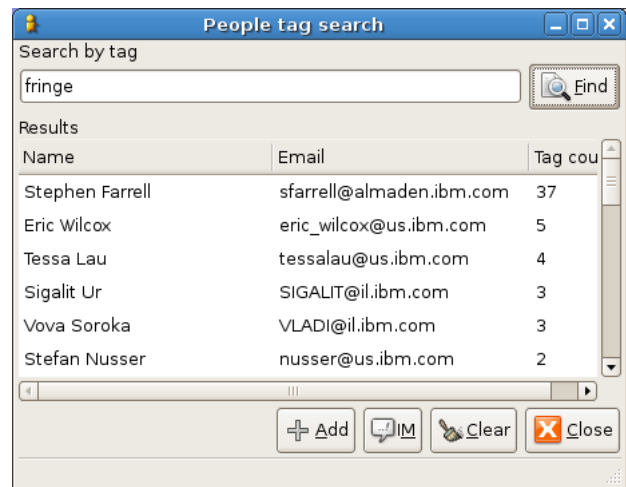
People tag search

Search by tag

fringe

Find

Results

| Name | Email | Tag cou |
|---|---|---|
| Stephen Farrell | sfarrell@almaden.ibm.com | 37 |
| Eric Wilcox | eric_wilcox@us.ibm.com | 5 |
| Tessa Lau | tessalau@us.ibm.com | 4 |
| Sigalit Ur | SIGALIT@il.ibm.com | 3 |
| Vova Soroka | VLADI@il.ibm.com | 3 |
| Stefan Nusser | nusser@us.ibm.com | 2 |

Add IM Clear Close